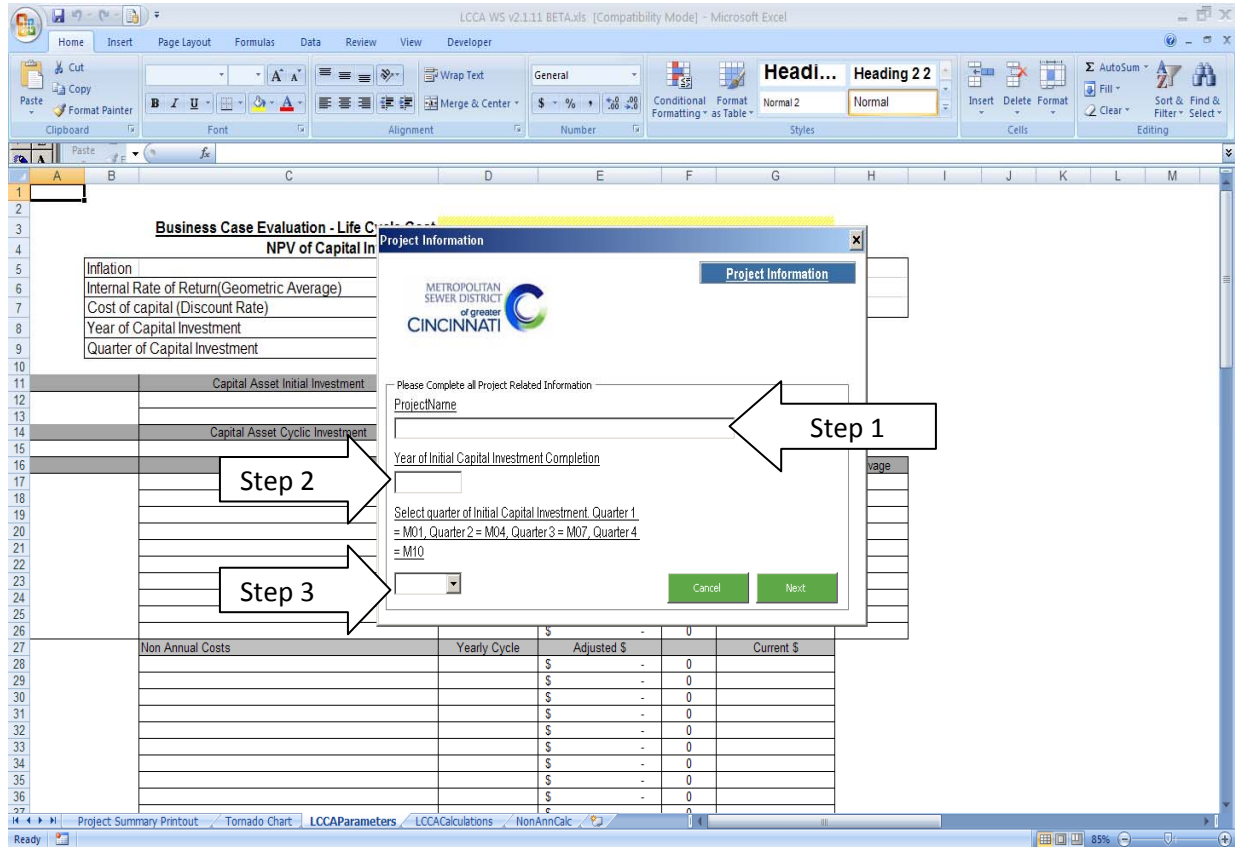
LCCA WS v2.1.11 BETA.xls [Compatibility Mode] - Microsoft Excel

Home Insert Page Layout Formulas Data Review View Developer

Cut
Copy
Paste
Format Painter
Clipboard
Font
Wrap Text
Merge & Center
Alignment
General
$ % ,
Number
Conditional Formatting
Format as Table
Headi...
Heading 2 2
Normal 2
Normal
Styles
Insert Delete Format
Cells
AutoSum
Fill
Clear
Sort & Filter
Find & Select
Editing

| | A | B | C | D | E | F | G | H | I | J | K | L | M |
|---|---|---|---|---|---|---|---|---|---|---|---|---|---|

Business Case Evaluation - Life C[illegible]
NPV of Capital In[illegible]

Inflation
Internal Rate of Return(Geometric Average)
Cost of capital (Discount Rate)
Year of Capital Investment
Quarter of Capital Investment

Capital Asset Initial Investment
Capital Asset Cyclic Investment
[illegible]vage

Non Annual Costs | Yearly Cycle | Adjusted $ | | Current $
$ - 0

Project Information
Project Information
METROPOLITAN SEWER DISTRICT of greater CINCINNATI

Please Complete all Project Related Information
ProjectName
Step 1
Year of Initial Capital Investment Completion
Step 2
Select quarter of Initial Capital Investment. Quarter 1 = M01, Quarter 2 = M04, Quarter 3 = M07, Quarter 4 = M10
Step 3
Cancel
Next

Project Summary Printout | Tornado Chart | LCCAParameters | LCCACalculations | NonAnnCalc

Ready
85%